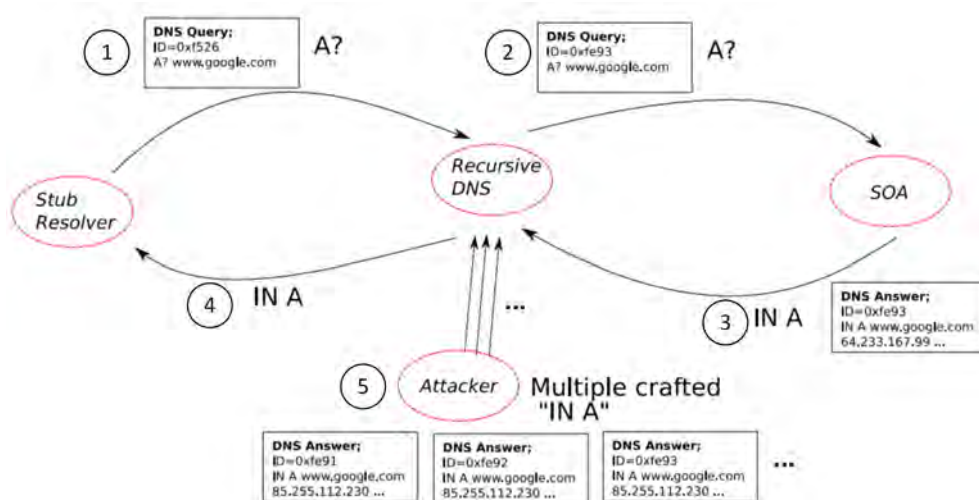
1

DNS Query;
ID=0xf526
A? www.google.com

A?

2

DNS Query;
ID=0xfe93
A? www.google.com

A?

Stub Resolver

Recursive DNS

SOA

4 IN A

...

3 IN A

DNS Answer;
ID=0xfe93
IN A www.google.com
64.233.167.99 ...

5 Attacker Multiple crafted "IN A"

DNS Answer;
ID=0xfe91
IN A www.google.com
85.255.112.230 ...

DNS Answer;
ID=0xfe92
IN A www.google.com
85.255.112.230 ...

DNS Answer;
ID=0xfe93
IN A www.google.com
85.255.112.230 ...

...